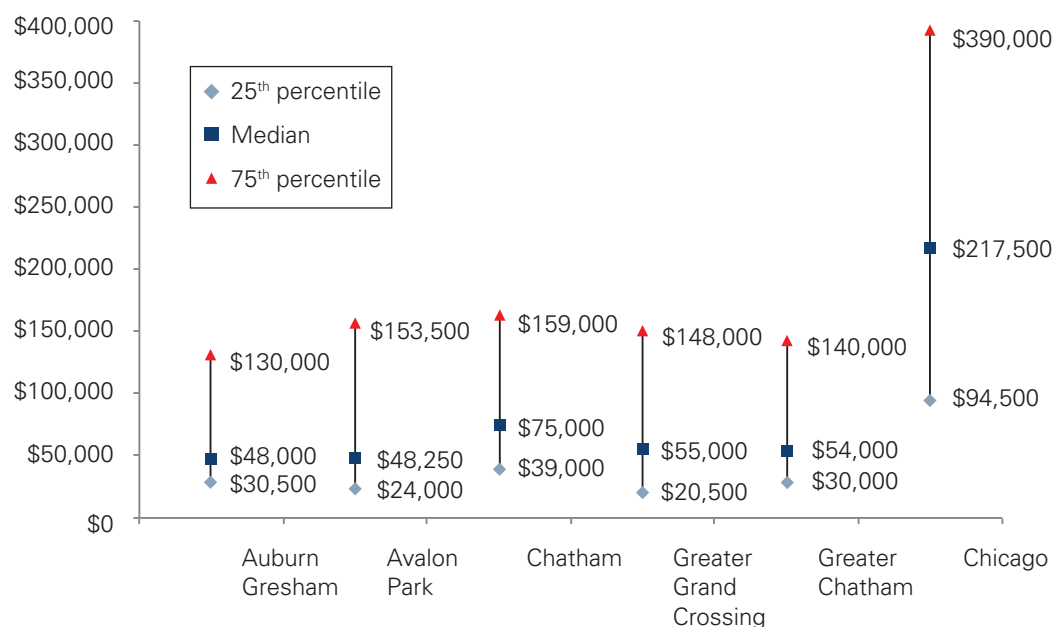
$400,000
$350,000
$300,000
$250,000
$200,000
$150,000
$100,000
$50,000
$0

25$^{th}$ percentile
Median
75$^{th}$ percentile

$130,000
$48,000
$30,500

$153,500
$48,250
$24,000

$159,000
$75,000
$39,000

$148,000
$55,000
$20,500

$140,000
$54,000
$30,000

$390,000
$217,500
$94,500

Auburn Gresham
Avalon Park
Chatham
Greater Grand Crossing
Greater Chatham
Chicago